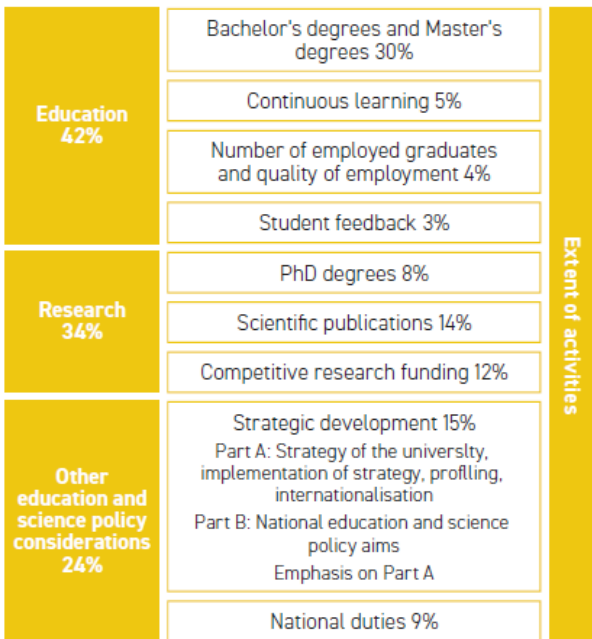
Education 42%

Bachelor's degrees and Master's degrees 30%

Continuous learning 5%

Number of employed graduates and quality of employment 4%

Student feedback 3%

Research 34%

PhD degrees 8%

Scientific publications 14%

Competitive research funding 12%

Other education and science policy considerations 24%

Strategic development 15%

Part A: Strategy of the university, implementation of strategy, profiling, internationalisation

Part B: National education and science policy aims

Emphasis on Part A

National duties 9%

Extent of activities